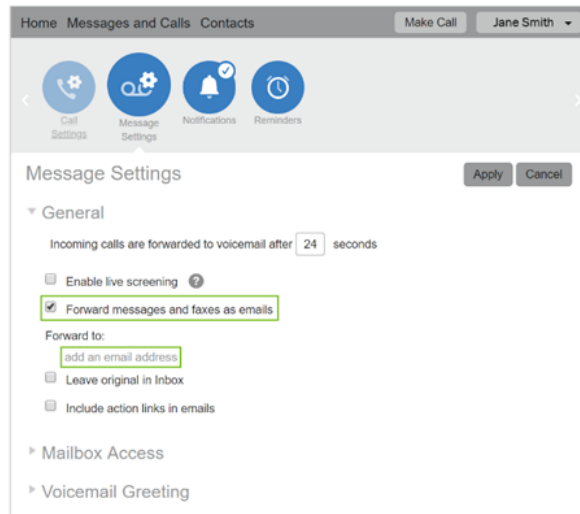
Home Messages and Calls Contacts

Make Call

Jane Smith

Call Settings

Message Settings

Notifications

Reminders

Message Settings

Apply

Cancel

General

Incoming calls are forwarded to voicemail after 24 seconds

Enable live screening ?

Forward messages and faxes as emails

Forward to:

add an email address

Leave original in Inbox

Include action links in emails

Mailbox Access

Voicemail Greeting